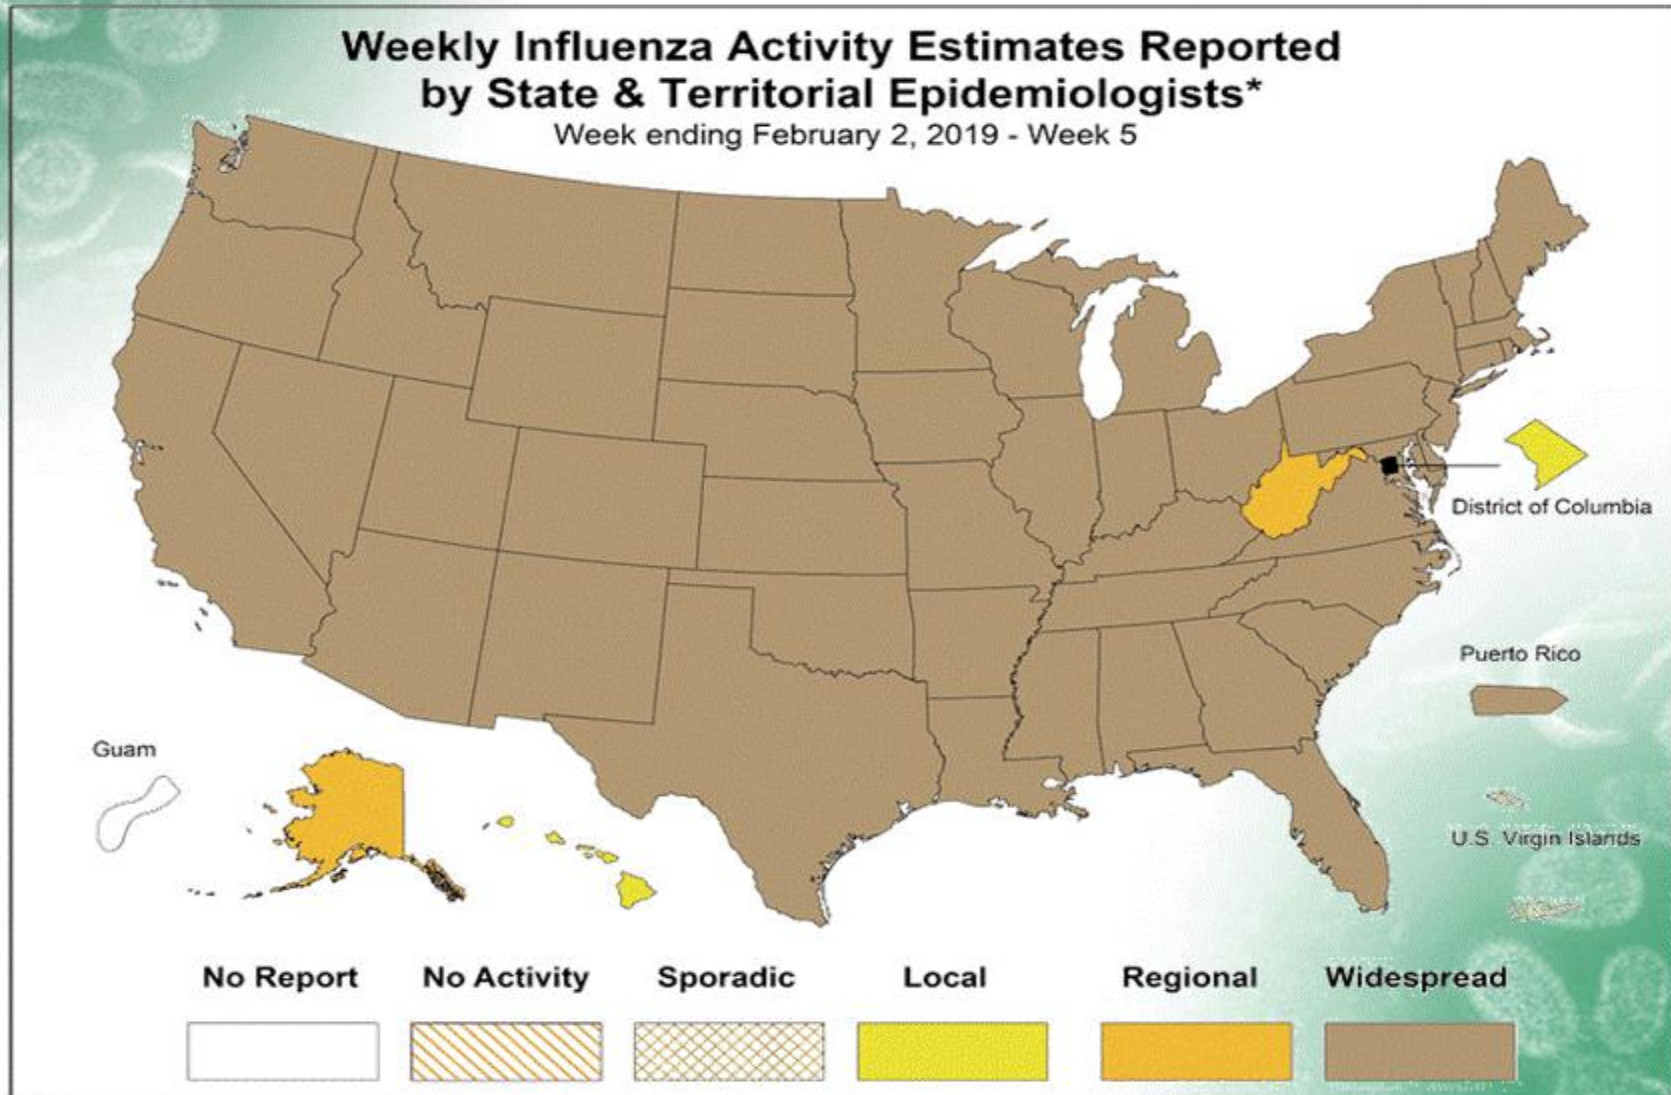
Weekly Influenza Activity Estimates Reported by State & Territorial Epidemiologists*
Week ending February 2, 2019 - Week 5

District of Columbia

Puerto Rico

Guam

U.S. Virgin Islands

No Report
No Activity
Sporadic
Local
Regional
Widespread